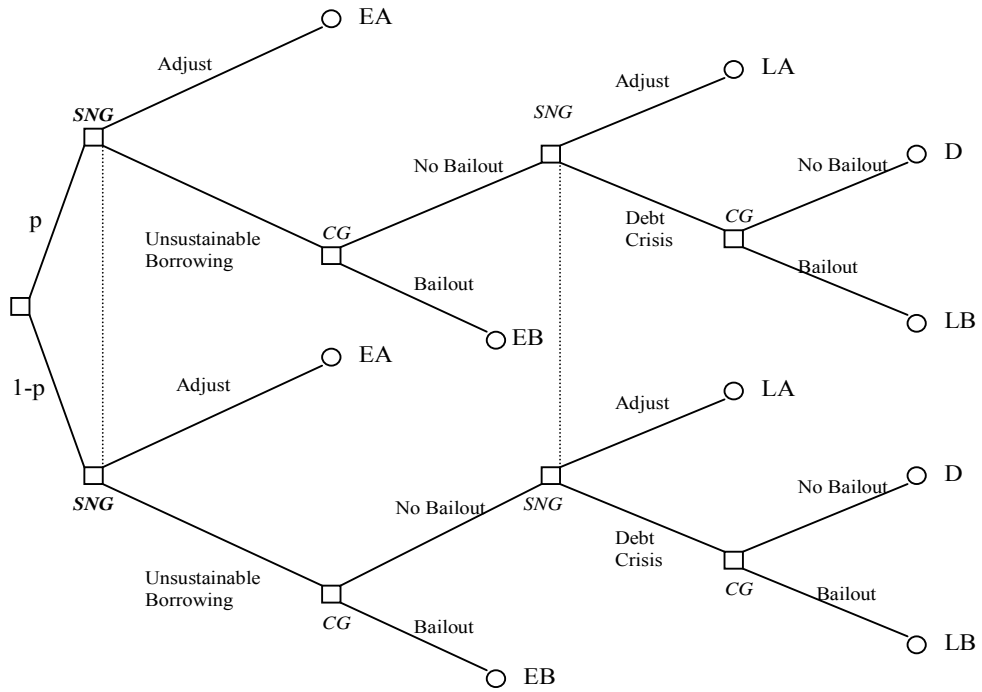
EA
Adjust
SNG
p
Unsustainable Borrowing
CG
No Bailout
SNG
Adjust
LA
Bailout
EB
Debt Crisis
CG
No Bailout
D
Bailout
LB
1-p
Adjust
EA
SNG
Unsustainable Borrowing
CG
Bailout
EB
No Bailout
SNG
Adjust
LA
Debt Crisis
CG
No Bailout
D
Bailout
LB